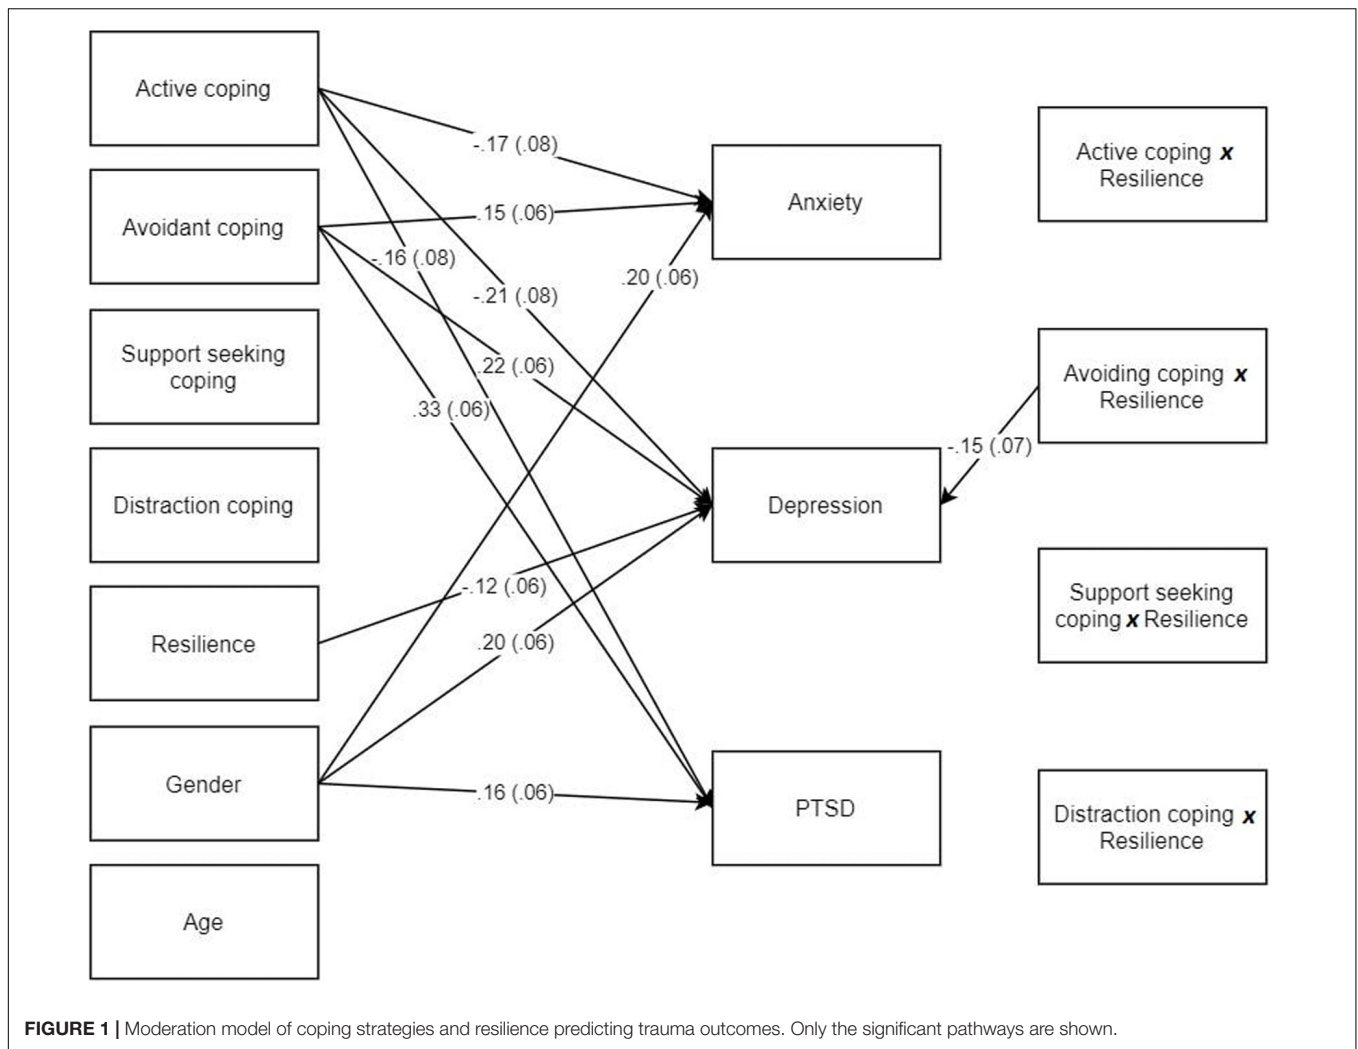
Active coping

Avoidant coping

Support seeking coping

Distraction coping

Resilience

Gender

Age

-.17 (.08)

.15 (.06)

-.16 (.08)

-.21 (.08)

.20 (.06)

.22 (.06)

.33 (.06)

-.12 (.06)

.20 (.06)

.16 (.06)

Anxiety

Depression

PTSD

-.15 (.07)

Active coping ***x*** Resilience

Avoiding coping ***x*** Resilience

Support seeking coping ***x*** Resilience

Distraction coping ***x*** Resilience

**FIGURE 1 |** Moderation model of coping strategies and resilience predicting trauma outcomes. Only the significant pathways are shown.